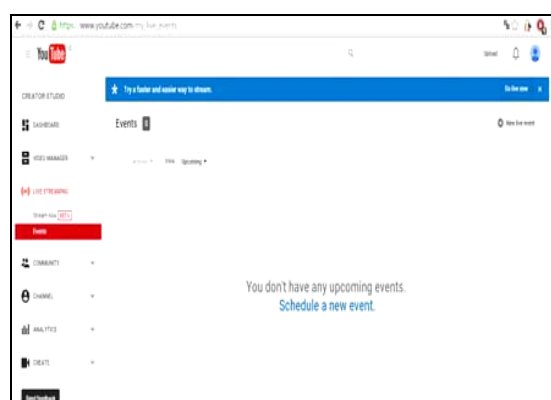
https://www.youtube.com/my_live_events

YouTube

Upload

CREATOR STUDIO

DASHBOARD

VIDEO MANAGER

LIVE STREAMING

Stream now BETA

Events

COMMUNITY

CHANNEL

ANALYTICS

CREATE

Send feedback

Try a faster and easier way to stream.

Go there now

Events 0

New live event

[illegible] View Upcoming

You don't have any upcoming events.

Schedule a new event.